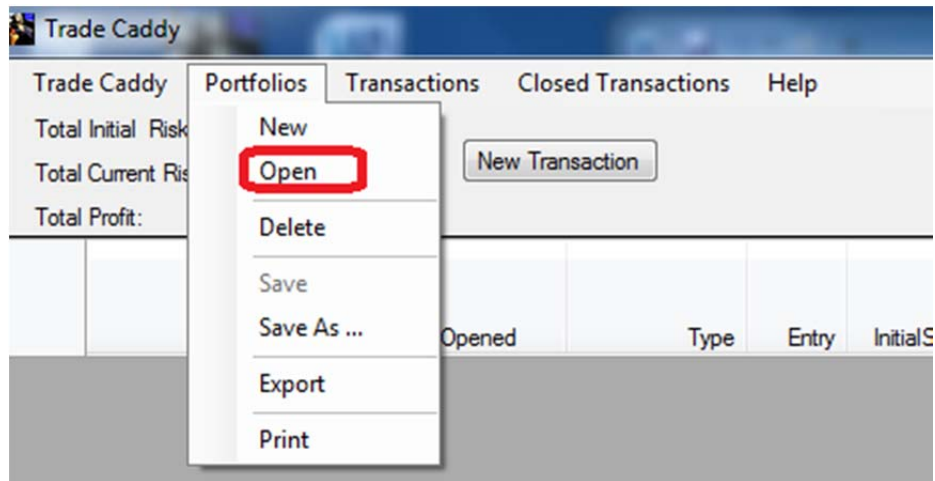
Trade Caddy

Trade Caddy Portfolios Transactions Closed Transactions Help

Total Initial Risk
Total Current Ris
Total Profit:

New
Open
Delete
Save
Save As ...
Export
Print

New Transaction

Opened Type Entry InitialS